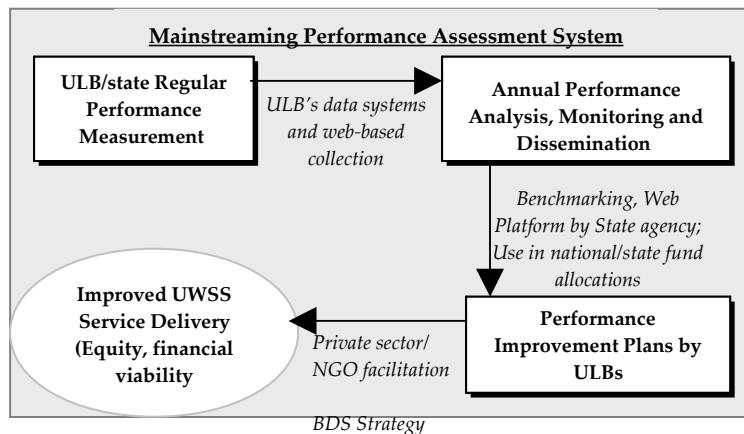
Mainstreaming Performance Assessment System

ULB/state Regular Performance Measurement

ULB's data systems and web-based collection

Annual Performance Analysis, Monitoring and Dissemination

Benchmarking, Web Platform by State agency; Use in national/state fund allocations

Performance Improvement Plans by ULBs

Private sector/ NGO facilitation

Improved UWSS Service Delivery (Equity, financial viability

BDS Strategy